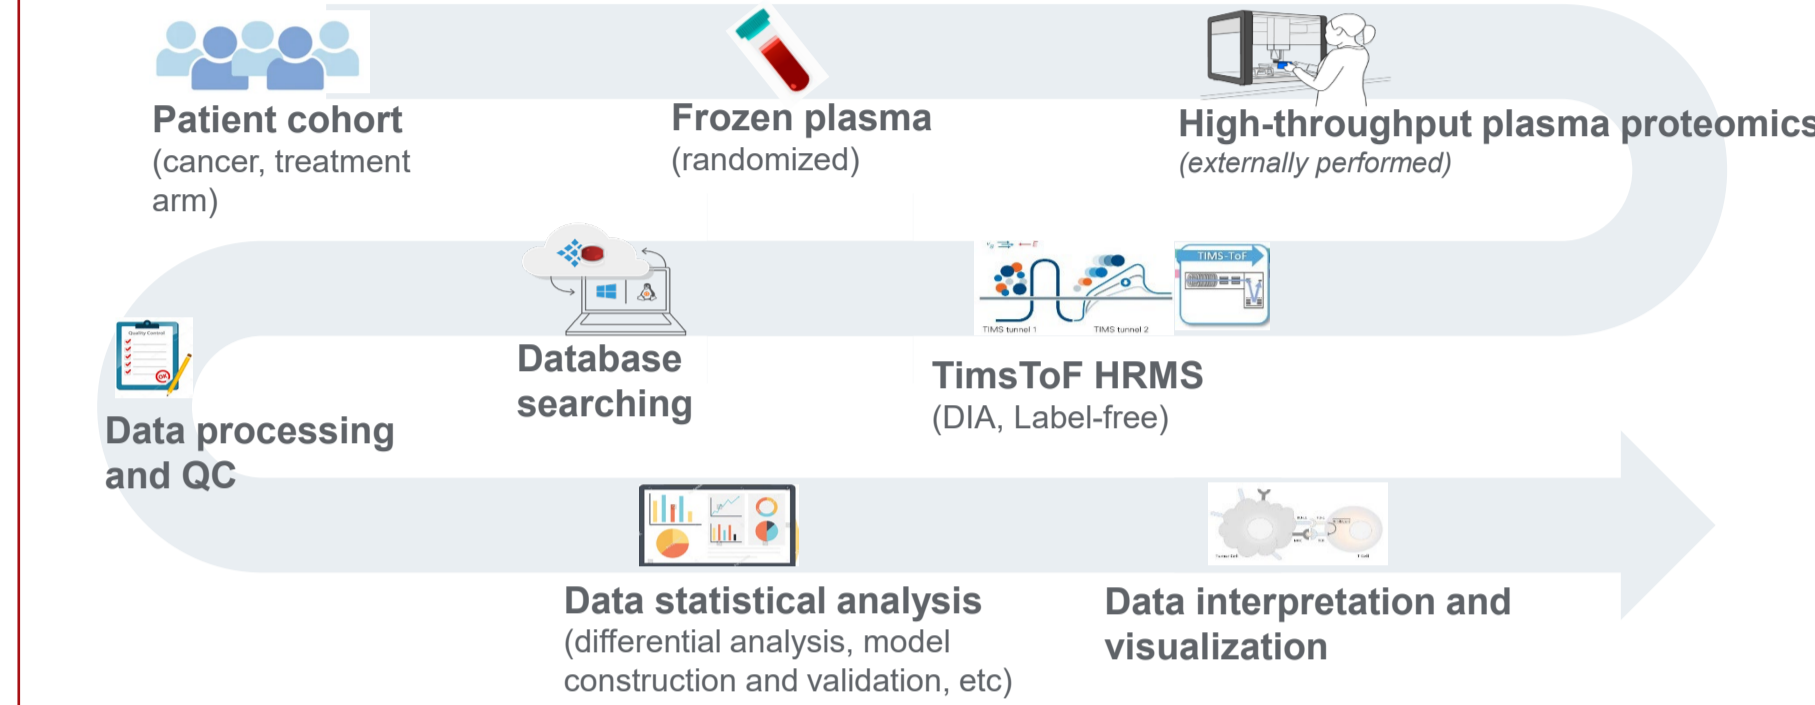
Patient cohort
(cancer, treatment arm)

Frozen plasma
(randomized)

High-throughput plasma proteomics
(externally performed)

Database searching

TIMS-ToF

TIMS tunnel 1

TIMS tunnel 2

TimsToF HRMS
(DIA, Label-free)

Data processing and QC

Data statistical analysis
(differential analysis, model construction and validation, etc)

Data interpretation and visualization